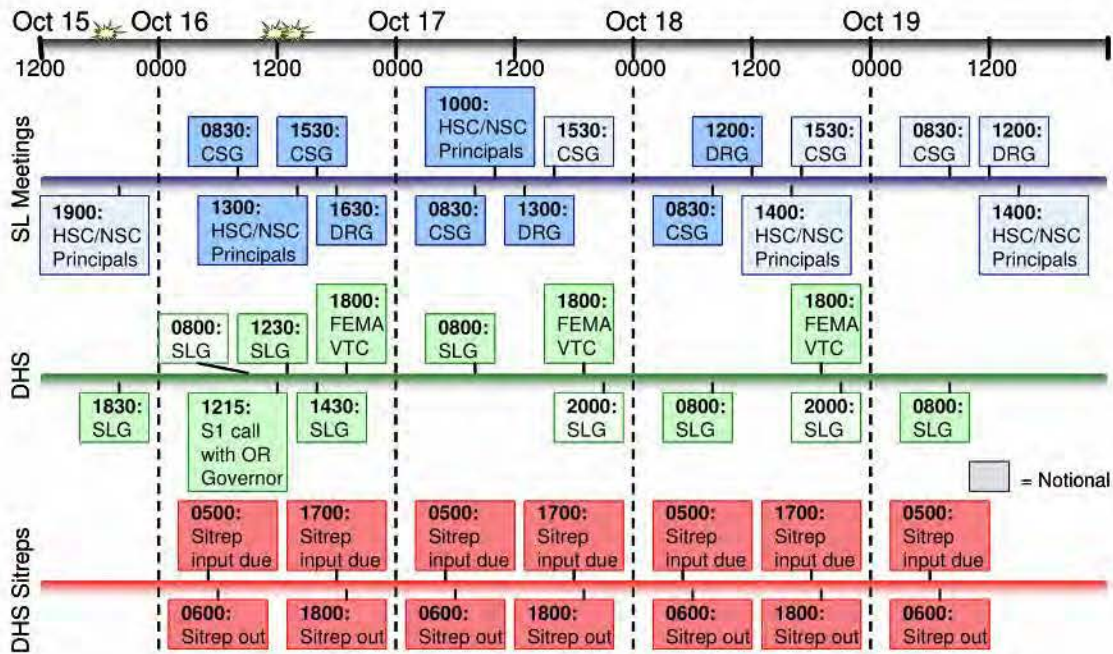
Oct 15 Oct 16 Oct 17 Oct 18 Oct 19

1200 0000 1200 0000 1200 0000 1200 0000 1200

SL Meetings

0830: CSG

1530: CSG

1000: HSC/NSC Principals

1530: CSG

1200: DRG

1530: CSG

0830: CSG

1200: DRG

1900: HSC/NSC Principals

1300: HSC/NSC Principals

1630: DRG

0830: CSG

1300: DRG

0830: CSG

1400: HSC/NSC Principals

1400: HSC/NSC Principals

DHS

0800: SLG

1230: SLG

1800: FEMA VTC

0800: SLG

1800: FEMA VTC

1800: FEMA VTC

1830: SLG

1215: S1 call with OR Governor

1430: SLG

2000: SLG

0800: SLG

2000: SLG

0800: SLG

= Notional

DHS Sitreps

0500: Sitrep input due

1700: Sitrep input due

0500: Sitrep input due

1700: Sitrep input due

0500: Sitrep input due

1700: Sitrep input due

0500: Sitrep input due

0600: Sitrep out

1800: Sitrep out

0600: Sitrep out

1800: Sitrep out

0600: Sitrep out

1800: Sitrep out

0600: Sitrep out